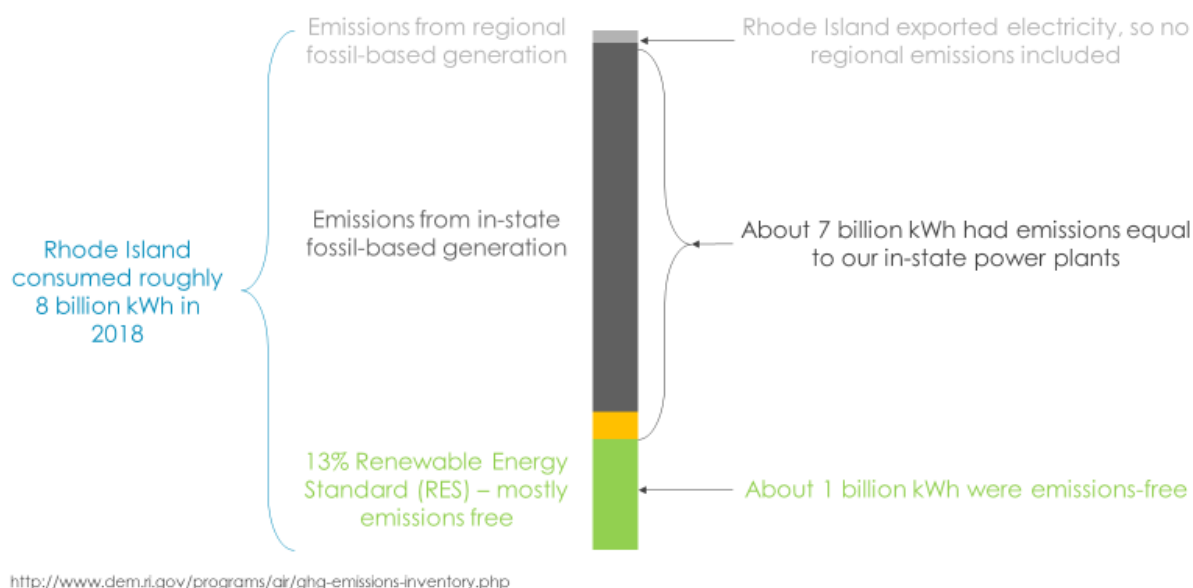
Emissions from regional fossil-based generation

Rhode Island exported electricity, so no regional emissions included

Rhode Island consumed roughly 8 billion kWh in 2018

Emissions from in-state fossil-based generation

About 7 billion kWh had emissions equal to our in-state power plants

13% Renewable Energy Standard (RES) – mostly emissions free

About 1 billion kWh were emissions-free

http://www.dem.ri.gov/programs/air/ghg-emissions-inventory.php